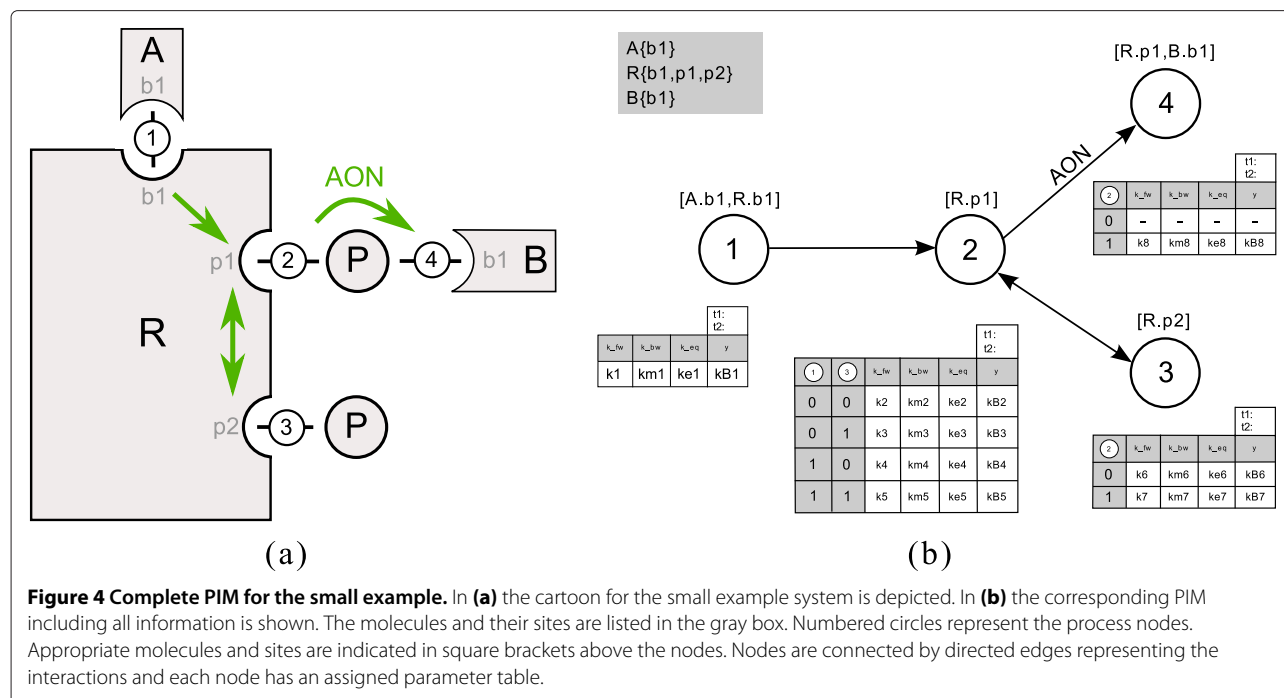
A
b1
1
b1
AON
p1
2
P
4
b1
B
R
p2
3
P

(a)

A{b1}
R{b1,p1,p2}
B{b1}

[R.p1,B.b1]
4
AON
[A.b1,R.b1]
1
[R.p1]
2

t1:
t2:

| 2 | k_fw | k_bw | k_eq | y |
|---|---|---|---|---|
| 0 | - | - | - | - |
| 1 | k8 | km8 | ke8 | kB8 |

t1:
t2:

| k_fw | k_bw | k_eq | y |
|---|---|---|---|
| k1 | km1 | ke1 | kB1 |

[R.p2]
3

t1:
t2:

| 1 | 3 | k_fw | k_bw | k_eq | y |
|---|---|---|---|---|---|
| 0 | 0 | k2 | km2 | ke2 | kB2 |
| 0 | 1 | k3 | km3 | ke3 | kB3 |
| 1 | 0 | k4 | km4 | ke4 | kB4 |
| 1 | 1 | k5 | km5 | ke5 | kB5 |

t1:
t2:

| 2 | k_fw | k_bw | k_eq | y |
|---|---|---|---|---|
| 0 | k6 | km6 | ke6 | kB6 |
| 1 | k7 | km7 | ke7 | kB7 |

(b)

**Figure 4 Complete PIM for the small example.** In **(a)** the cartoon for the small example system is depicted. In **(b)** the corresponding PIM including all information is shown. The molecules and their sites are listed in the gray box. Numbered circles represent the process nodes. Appropriate molecules and sites are indicated in square brackets above the nodes. Nodes are connected by directed edges representing the interactions and each node has an assigned parameter table.